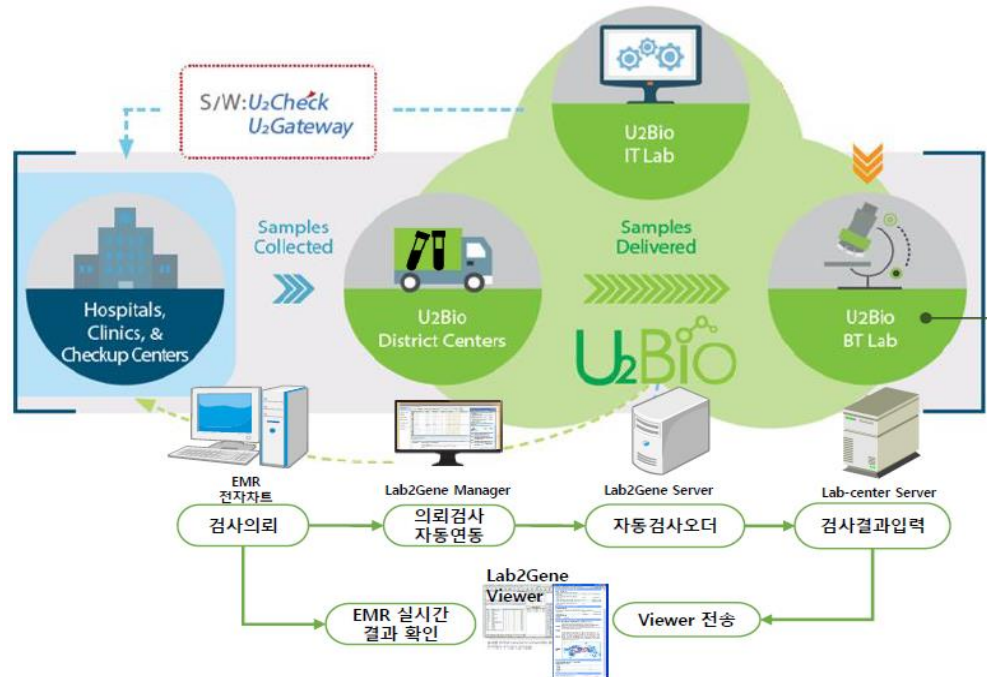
S/W: U2Check
U2Gateway

U2Bio
IT Lab

Hospitals, Clinics, & Checkup Centers

Samples Collected

U2Bio
District Centers

Samples Delivered

U2Bio

U2Bio
BT Lab

EMR
전자차트

Lab2Gene Manager

Lab2Gene Server

Lab-center Server

검사의뢰

의뢰검사
자동연동

자동검사오더

검사결과입력

Lab2Gene
Viewer

EMR 실시간
결과 확인

Viewer 전송